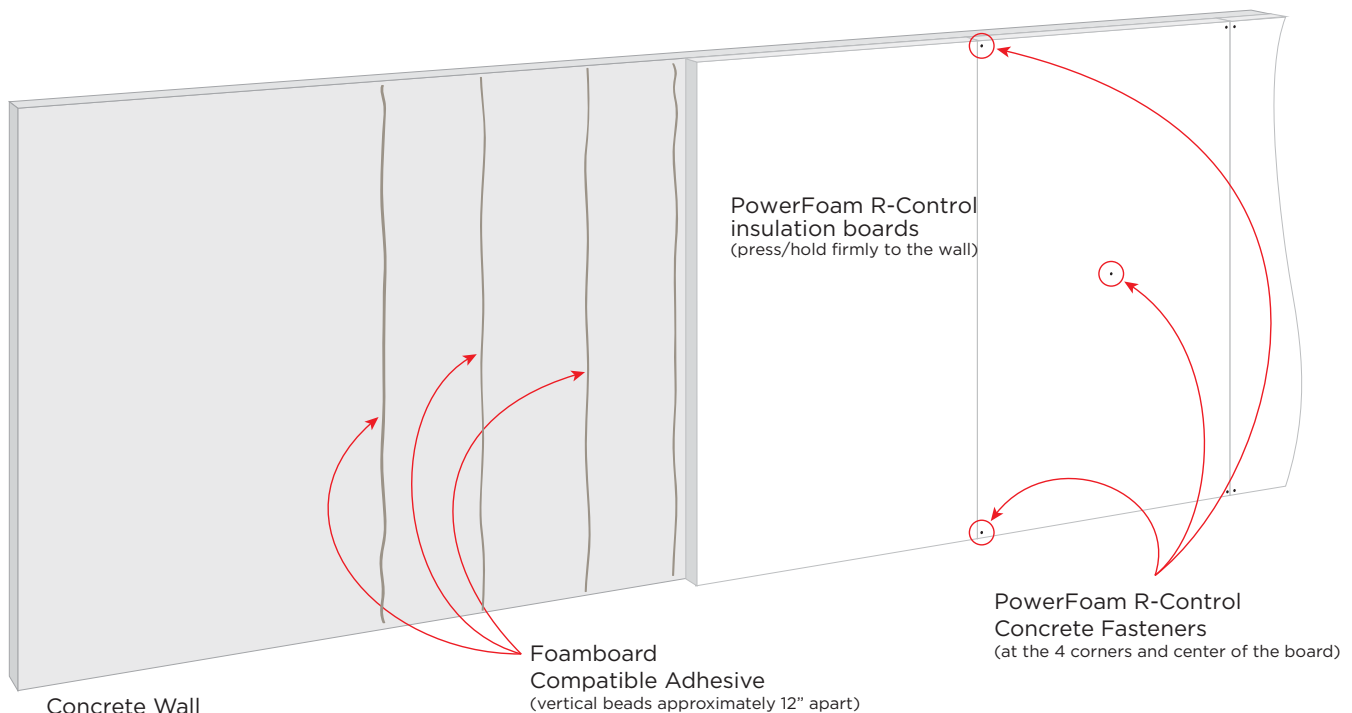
PowerFoam R-Control insulation boards
(press/hold firmly to the wall)

Foamboard Compatible Adhesive
(vertical beads approximately 12” apart)

PowerFoam R-Control Concrete Fasteners
(at the 4 corners and center of the board)

Concrete Wall